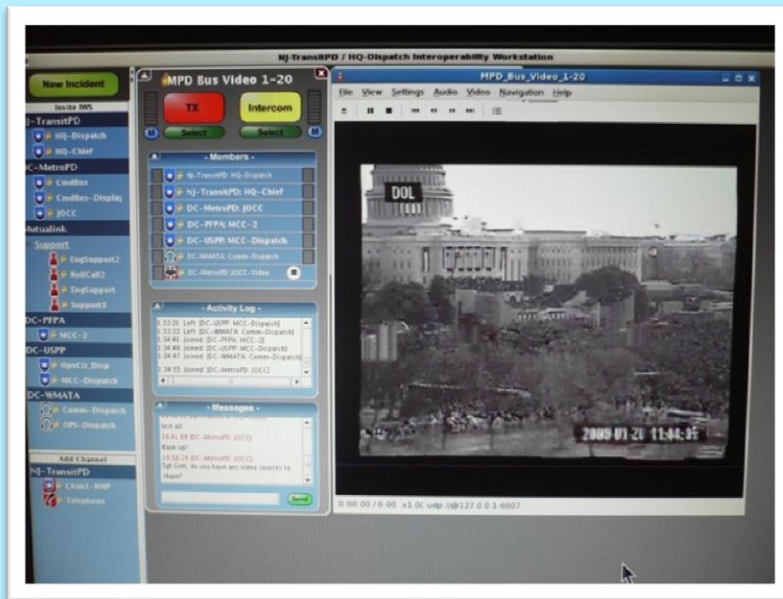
NJ-TransitPD / HQ-Dispatch Interoperability Workstation

New Incident

Invite IWS

NJ-TransitPD

HQ-Dispatch

HQ-Chief

DC-MetroPD

CmdBus

CmdBus-Display

JOCC

Mutualink

Support

EngSupport2

RollCall2

EngSupport

Support3

DC-PFPA

MCC-2

DC-USPP

OpsCtr_Disp

MCC-Dispatch

DC-WMATA

Comm-Dispatch

OPS-Dispatch

Add Channel

NJ-TransitPD

Chan1-RMP

Telephone

MPD Bus Video 1-20

TX

Intercom

Select

Select

- Members -

NJ-TransitPD: HQ-Dispatch

NJ-TransitPD: HQ-Chief

DC-MetroPD: JOCC

DC-PFPA: MCC-2

DC-USPP: MCC-Dispatch

DC-WMATA: Comm-Dispatch

DC-MetroPD: JOCC-Video

- Activity Log -

1 32:21 Left [DC-USPP: MCC-Dispatch]

1 33:22 Left [DC-WMATA: Comm-Dispatch]

1 34:41 Joined [DC-PFPA: MCC-2]

1 34:46 Joined [DC-USPP: MCC-Dispatch]

1 34:47 Joined [DC-WMATA: Comm-Dispatch]

1 34:55 Joined [DC-MetroPD: JOCC]

- Messages -

test all

10:41:08 [DC-MetroPD: JOCC]

Back up!

10:58:29 [DC-MetroPD: JOCC]

Sgt Gott, do you have any video sources to share?

Send

MPD_Bus_Video_1-20

File View Settings Audio Video Navigation Help

DOL

2009 01 21 11:44:1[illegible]

0:00:00 / 0:00 x1.00 udp://@127.0.0.1:6007